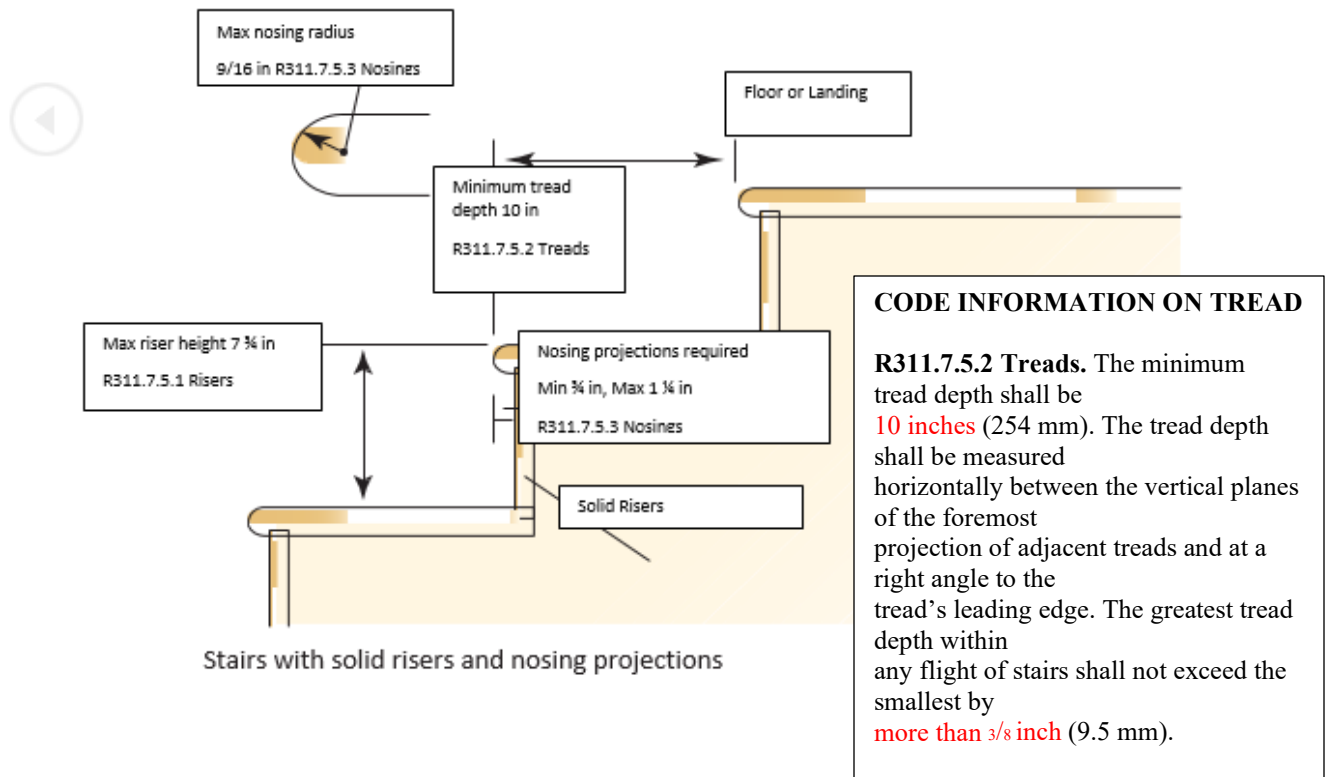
Max nosing radius

9/16 in R311.7.5.3 Nosings

Floor or Landing

Minimum tread depth 10 in

R311.7.5.2 Treads

Max riser height 7 ¾ in

R311.7.5.1 Risers

Nosing projections required

Min ¾ in, Max 1 ¼ in

R311.7.5.3 Nosines

Solid Risers

Stairs with solid risers and nosing projections

CODE INFORMATION ON TREAD

**R311.7.5.2 Treads.** The minimum tread depth shall be 10 inches (254 mm). The tread depth shall be measured horizontally between the vertical planes of the foremost projection of adjacent treads and at a right angle to the tread's leading edge. The greatest tread depth within any flight of stairs shall not exceed the smallest by more than $3/8$ inch (9.5 mm).